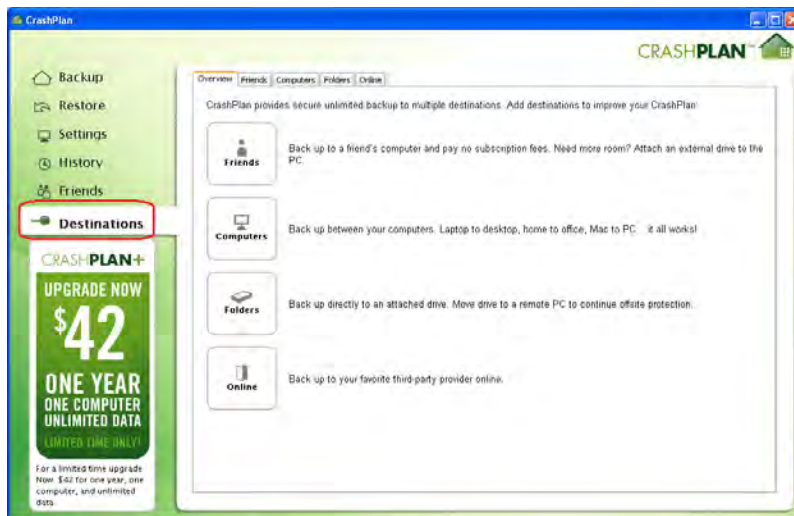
CrashPlan

CRASHPLAN™

Backup
Restore
Settings
History
Friends
Destinations

CRASHPLAN+
UPGRADE NOW
$42
ONE YEAR
ONE COMPUTER
UNLIMITED DATA
LIMITED TIME ONLY!

For a limited time upgrade Now $42 for one year, one computer, and unlimited data

Overview | Friends | Computers | Folders | Online

CrashPlan provides secure unlimited backup to multiple destinations. Add destinations to improve your CrashPlan.

Friends
Back up to a friend's computer and pay no subscription fees. Need more room? Attach an external drive to the PC.

Computers
Back up between your computers. Laptop to desktop, home to office, Mac to PC – it all works!

Folders
Back up directly to an attached drive. Move drive to a remote PC to continue offsite protection.

Online
Back up to your favorite third-party provider online.